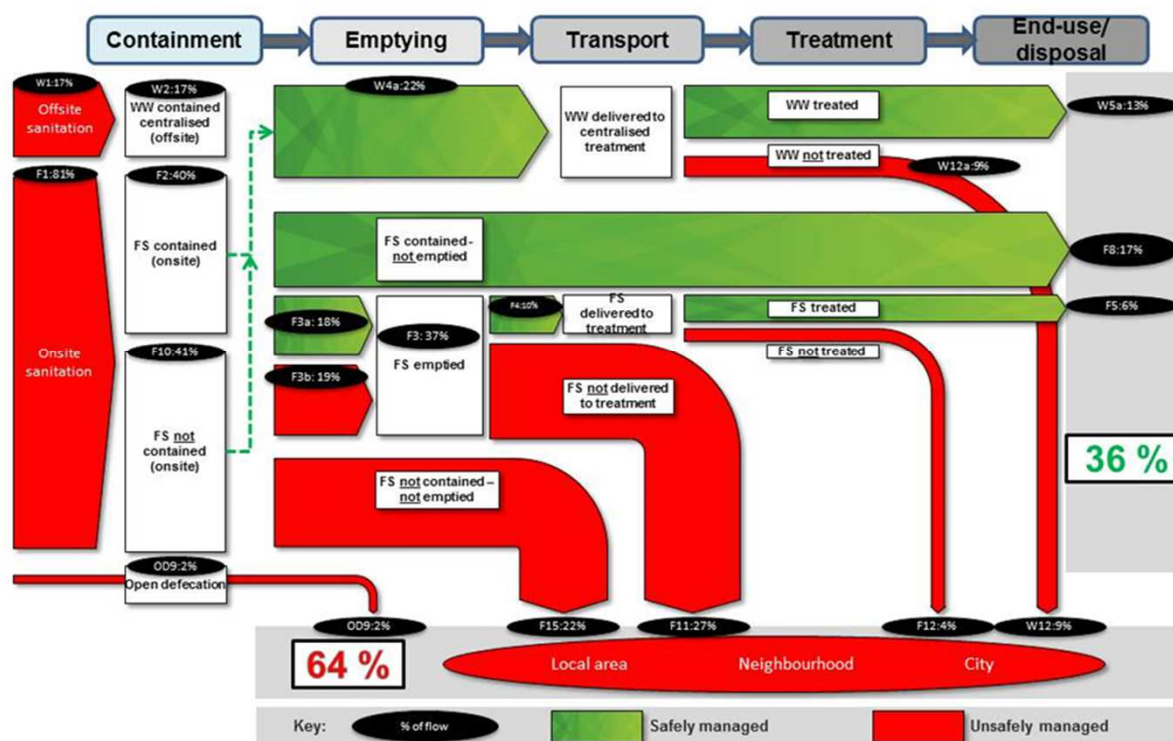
Containment | Emptying | Transport | Treatment | End-use/ disposal

W1:17%
Offsite sanitation

W2:17%
WW contained centralised (offsite)

W4a:22%

WW delivered to centralised treatment

WW treated

W5a:13%

WW not treated

W12a:9%

F1:81%
Onsite sanitation

F2:40%
FS contained (onsite)

FS contained - not emptied

F8:17%

F3a: 18%

F3: 37%
FS emptied

F4:10%
FS delivered to treatment

FS treated

F5:6%

FS not treated

F3b: 19%

FS not delivered to treatment

F10:41%
FS not contained (onsite)

FS not contained – not emptied

36 %

OD9:2%
Open defecation

OD9:2%

F15:22%

F11:27%

F12:4%

W12:9%

64 %

Local area | Neighbourhood | City

Key: % of flow | Safely managed | Unsafely managed